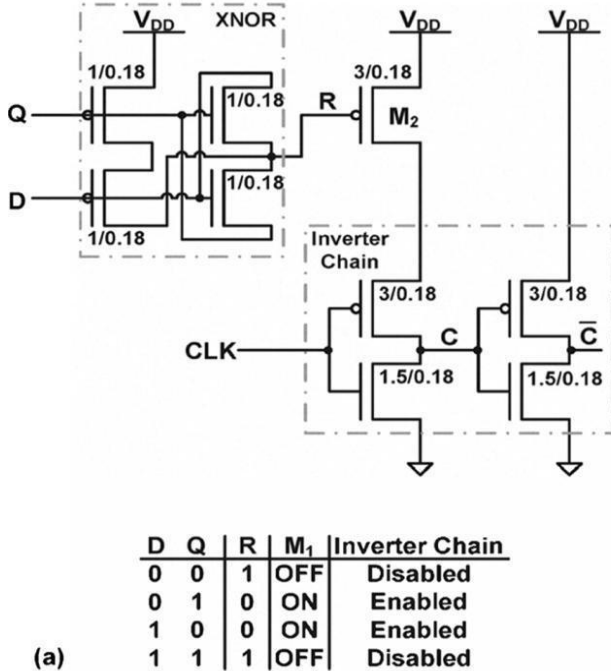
$V_{DD}$ XNOR $V_{DD}$ $V_{DD}$

1/0.18 3/0.18

Q 1/0.18 R $M_2$

D 1/0.18

1/0.18

Inverter Chain

3/0.18 3/0.18

CLK C $\overline{C}$

1.5/0.18 1.5/0.18

| D | Q | R | $M_1$ | Inverter Chain |
|---|---|---|---|---|
| 0 | 0 | 1 | OFF | Disabled |
| 0 | 1 | 0 | ON | Enabled |
| 1 | 0 | 0 | ON | Enabled |
| 1 | 1 | 1 | OFF | Disabled |

(a)